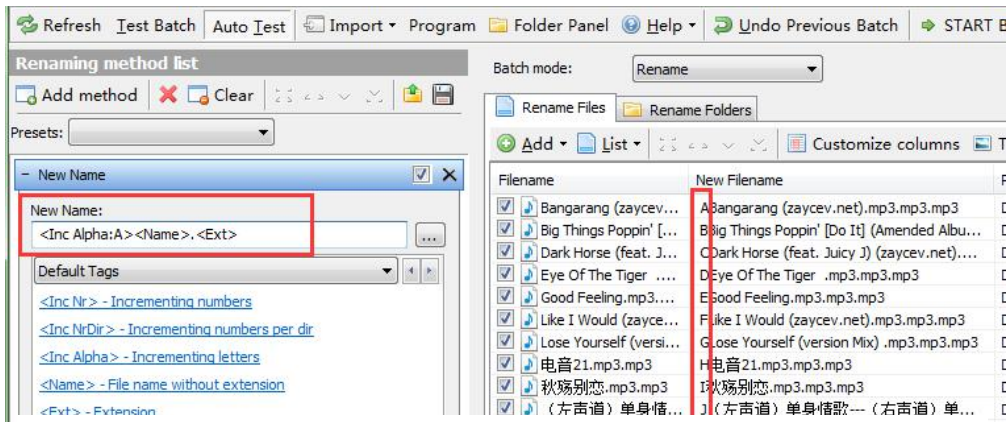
Refresh Test Batch Auto Test Import ▾ Program Folder Panel Help ▾ Undo Previous Batch START B

Renaming method list

Add method Clear

Presets:

− New Name

New Name:

<Inc Alpha:A><Name>.<Ext>

...

Default Tags

<Inc Nr> - Incrementing numbers

<Inc NrDir> - Incrementing numbers per dir

<Inc Alpha> - Incrementing letters

<Name> - File name without extension

<Ext> - Extension

Batch mode: Rename

Rename Files Rename Folders

Add ▾ List ▾ Customize columns T

| Filename | New Filename | F |
|---|---|---|
| Bangarang (zaycev... | ABangarang (zaycev.net).mp3.mp3.mp3 | D |
| Big Things Poppin' [... | BBig Things Poppin' [Do It] (Amended Albu... | D |
| Dark Horse (feat. J... | CDark Horse (feat. Juicy J) (zaycev.net).... | D |
| Eye Of The Tiger ... | DEye Of The Tiger .mp3.mp3.mp3 | D |
| Good Feeling.mp3.... | EGood Feeling.mp3.mp3.mp3 | D |
| Like I Would (zayce... | FLike I Would (zaycev.net).mp3.mp3.mp3 | D |
| Lose Yourself (versi... | GLose Yourself (version Mix) .mp3.mp3.mp3 | D |
| 电音21.mp3.mp3 | H电音21.mp3.mp3.mp3 | D |
| 秋殇别恋.mp3.mp3 | I秋殇别恋.mp3.mp3.mp3 | D |
| （左声道）单身情... | J（左声道）单身情歌---（右声道）单... | D |